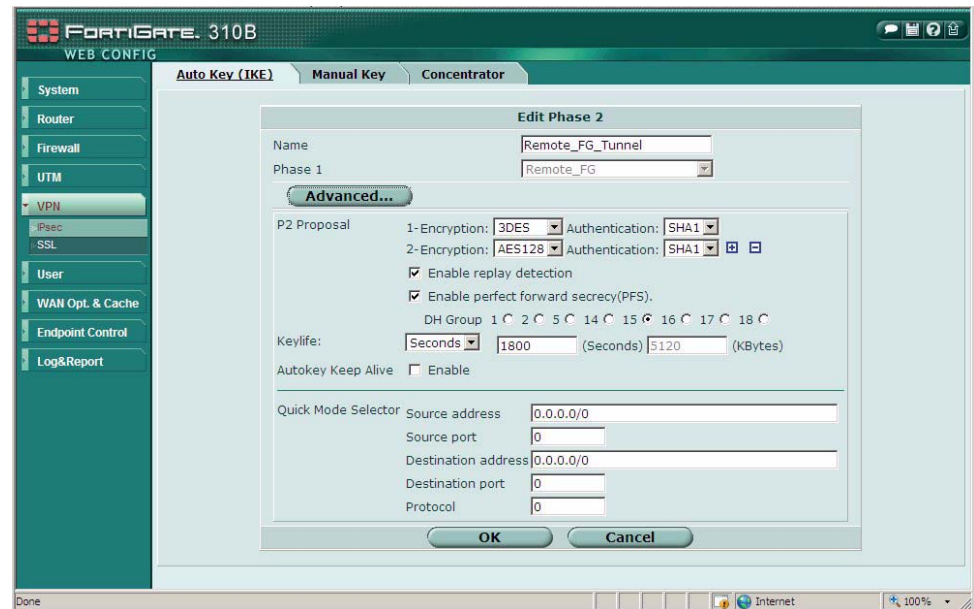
FortiGate. 310B
WEB CONFIG

System
Router
Firewall
UTM
VPN
IPsec
SSL
User
WAN Opt. & Cache
Endpoint Control
Log&Report

Auto Key (IKE)
Manual Key
Concentrator

Edit Phase 2

Name Remote_FG_Tunnel
Phase 1 Remote_FG

Advanced...

P2 Proposal 1-Encryption: 3DES Authentication: SHA1
2-Encryption: AES128 Authentication: SHA1
Enable replay detection
Enable perfect forward secrecy(PFS).
DH Group 1 2 5 14 15 16 17 18

Keylife: Seconds 1800 (Seconds) 5120 (KBytes)

Autokey Keep Alive Enable

Quick Mode Selector Source address 0.0.0.0/0
Source port 0
Destination address 0.0.0.0/0
Destination port 0
Protocol 0

OK Cancel

Done
Internet
100%